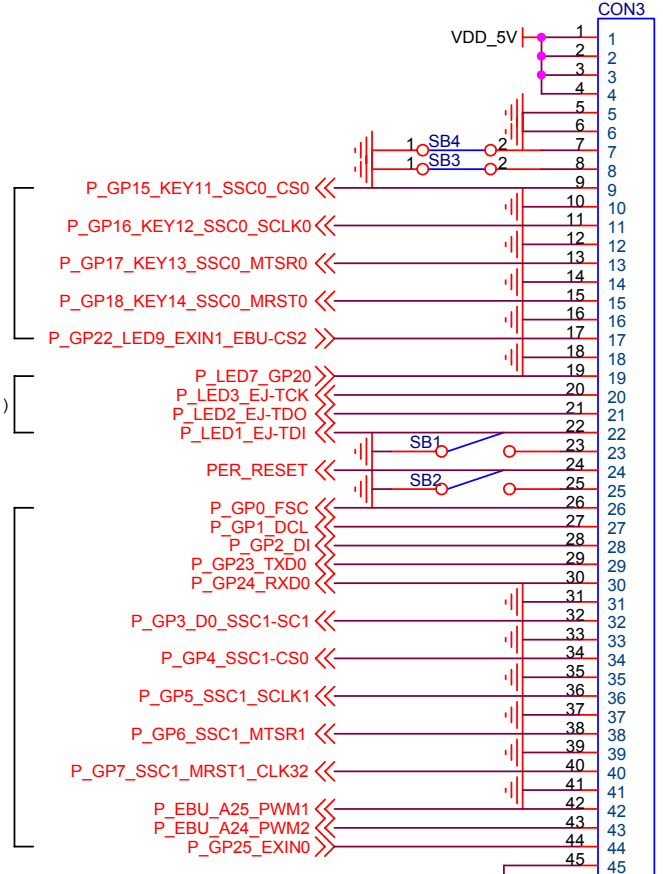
CON3

VDD_5V

1 1
2 2
3 3
4 4
5 5
6 6
1 SB4 2
7 7
1 SB3 2
8 8
9 9
P_GP15_KEY11_SSC0_CS0
10 10
P_GP16_KEY12_SSC0_SCLK0
11 11
12 12
P_GP17_KEY13_SSC0_MTSR0
13 13
14 14
P_GP18_KEY14_SSC0_MRST0
15 15
16 16
P_GP22_LED9_EXIN1_EBU-CS2
17 17
18 18
19 19
P_LED7_GP20
P_LED3_EJ-TCK
20 20
P_LED2_EJ-TDO
21 21
P_LED1_EJ-TDI
22 22
SB1
23 23
PER_RESET
24 24
SB2
25 25
26 26
P_GP0_FSC
P_GP1_DCL
27 27
P_GP2_DI
28 28
P_GP23_TXD0
29 29
P_GP24_RXD0
30 30
31 31
P_GP3_D0_SSC1-SC1
32 32
33 33
P_GP4_SSC1-CS0
34 34
35 35
P_GP5_SSC1_SCLK1
36 36
37 37
P_GP6_SSC1_MTSR1
38 38
39 39
P_GP7_SSC1_MRST1_CLK32
40 40
41 41
P_EBU_A25_PWM1
42 42
P_EBU_A24_PWM2
43 43
P_GP25_EXIN0
44 44
45 45
)